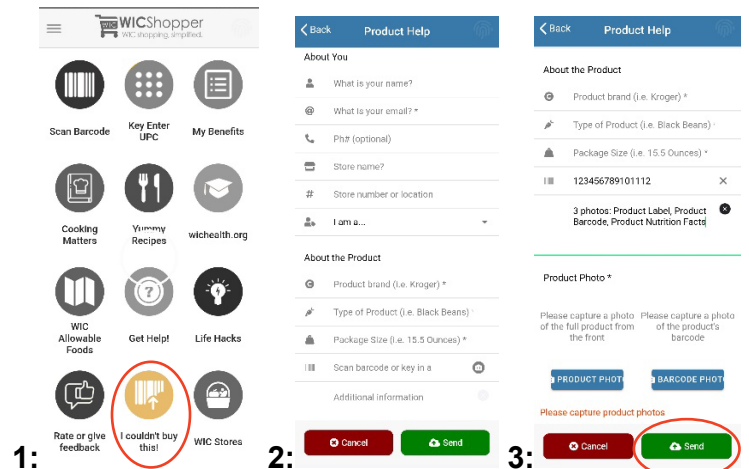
WICShopper
WIC shopping, simplified.

Scan Barcode
Key Enter UPC
My Benefits
Cooking Matters
Yummy Recipes
wichealth.org
WIC Allowable Foods
Get Help!
Life Hacks
Rate or give feedback
I couldn't buy this!
WIC Stores

1:

Back
Product Help
About You
What is your name?
What is your email? *
Ph# (optional)
Store name?
Store number or location
I am a...
About the Product
Product brand (i.e. Kroger) *
Type of Product (i.e. Black Beans)
Package Size (i.e. 15.5 Ounces) *
Scan barcode or key in a
Additional information
Cancel
Send

2:

Back
Product Help
About the Product
Product brand (i.e. Kroger) *
Type of Product (i.e. Black Beans)
Package Size (i.e. 15.5 Ounces) *
123456789101112
3 photos: Product Label, Product Barcode, Product Nutrition Facts
Product Photo *
Please capture a photo of the full product from the front
Please capture a photo of the product's barcode
PRODUCT PHOTO
BARCODE PHOTO
Please capture product photos
Cancel
Send

3: